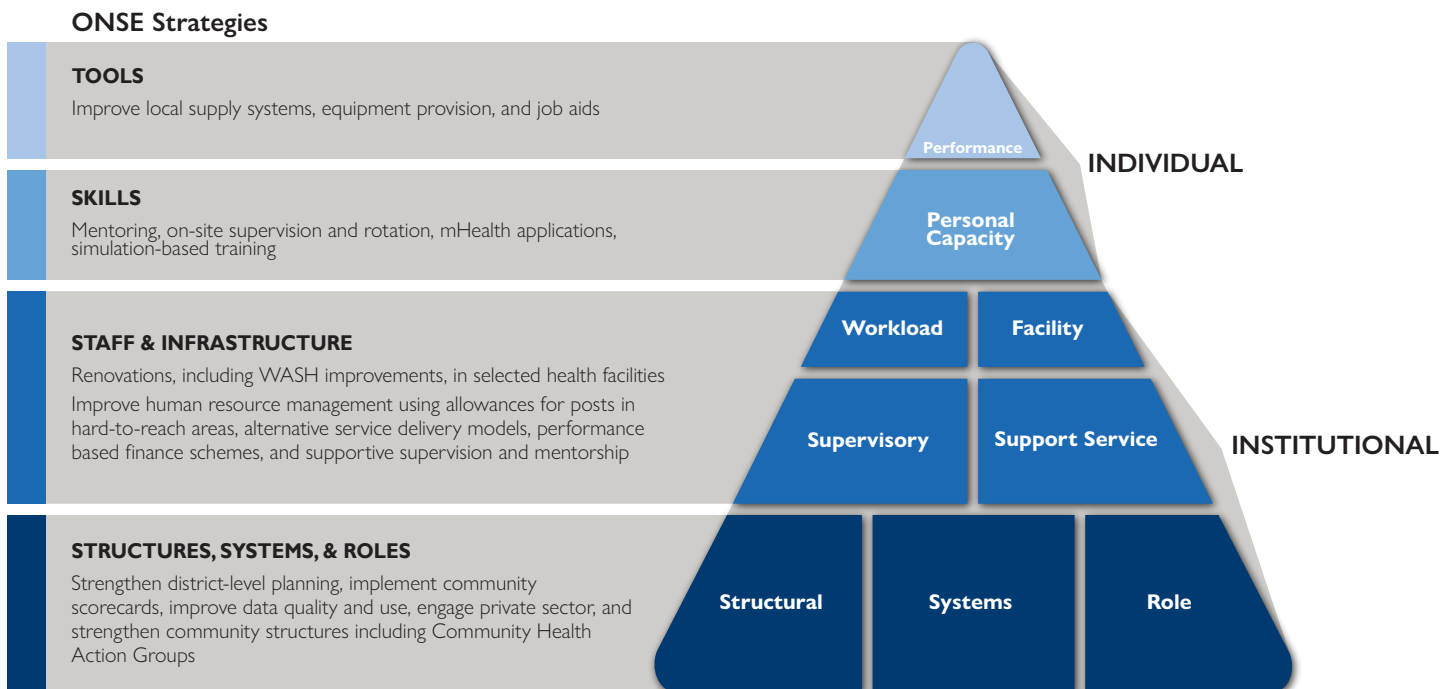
ONSE Strategies

TOOLS

Improve local supply systems, equipment provision, and job aids

SKILLS

Mentoring, on-site supervision and rotation, mHealth applications, simulation-based training

STAFF & INFRASTRUCTURE

Renovations, including WASH improvements, in selected health facilities

Improve human resource management using allowances for posts in hard-to-reach areas, alternative service delivery models, performance based finance schemes, and supportive supervision and mentorship

STRUCTURES, SYSTEMS, & ROLES

Strengthen district-level planning, implement community scorecards, improve data quality and use, engage private sector, and strengthen community structures including Community Health Action Groups

Performance

Personal Capacity

Workload

Facility

Supervisory

Support Service

Structural

Systems

Role

INDIVIDUAL

INSTITUTIONAL